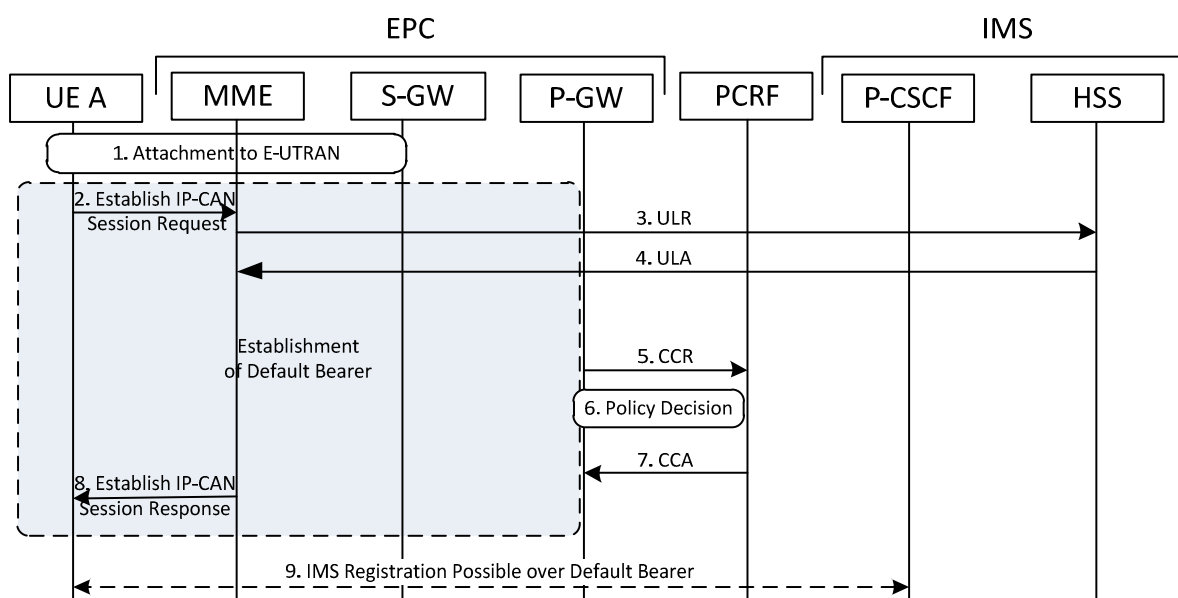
EPC

IMS

UE A

MME

S-GW

P-GW

PCRF

P-CSCF

HSS

1. Attachment to E-UTRAN

2. Establish IP-CAN Session Request

3. ULR

4. ULA

Establishment of Default Bearer

5. CCR

6. Policy Decision

7. CCA

8. Establish IP-CAN Session Response

9. IMS Registration Possible over Default Bearer